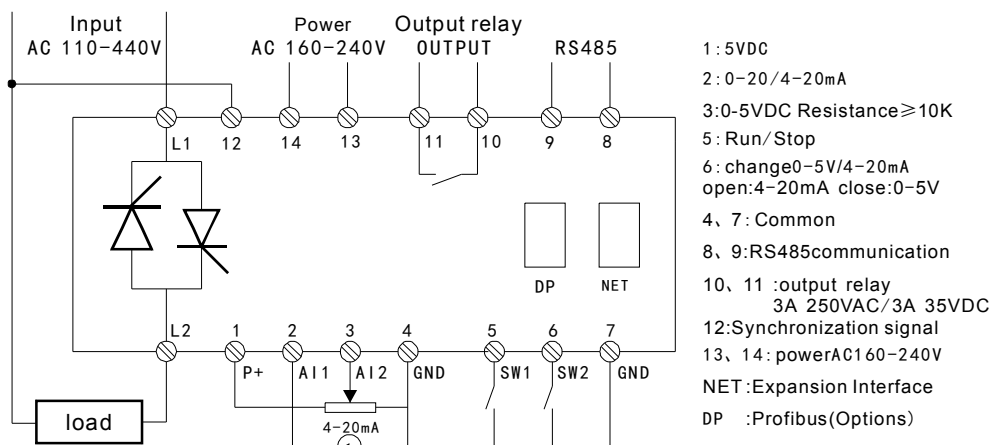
Input
AC 110-440V

Power
AC 160-240V

Output relay
OUTPUT

RS485

L1 12 14 13 11 10 9 8

DP NET

L2 1 2 3 4 5 6 7

P+ AI1 AI2 GND SW1 SW2 GND

4-20mA

load

1:5VDC
2:0-20/4-20mA
3:0-5VDC Resistance≥10K
5:Run/Stop
6:change0-5V/4-20mA
open:4-20mA close:0-5V
4、7:Common
8、9:RS485communication
10、11 :output relay
3A 250VAC/3A 35VDC
12:Synchronization signal
13、14:powerAC160-240V
NET:Expansion Interface
DP :Profibus(Options)